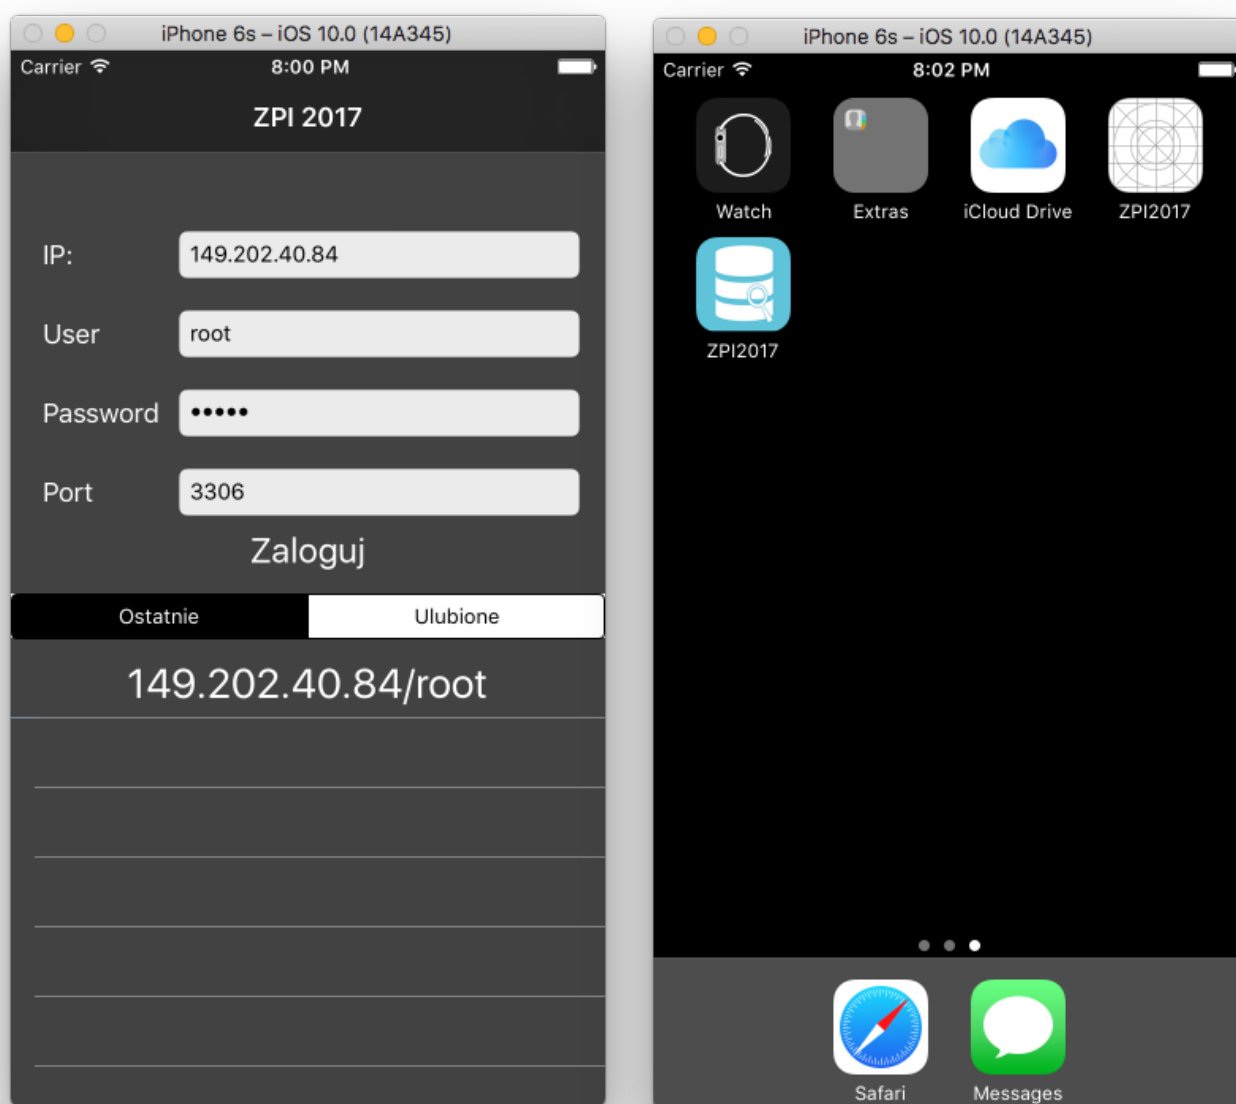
iPhone 6s – iOS 10.0 (14A345)

Carrier 8:00 PM

ZPI 2017

IP: 149.202.40.84

User root

Password •••••

Port 3306

Zaloguj

Ostatnie Ulubione

149.202.40.84/root

iPhone 6s – iOS 10.0 (14A345)

Carrier 8:02 PM

Watch

Extras

iCloud Drive

ZPI2017

ZPI2017

Safari

Messages